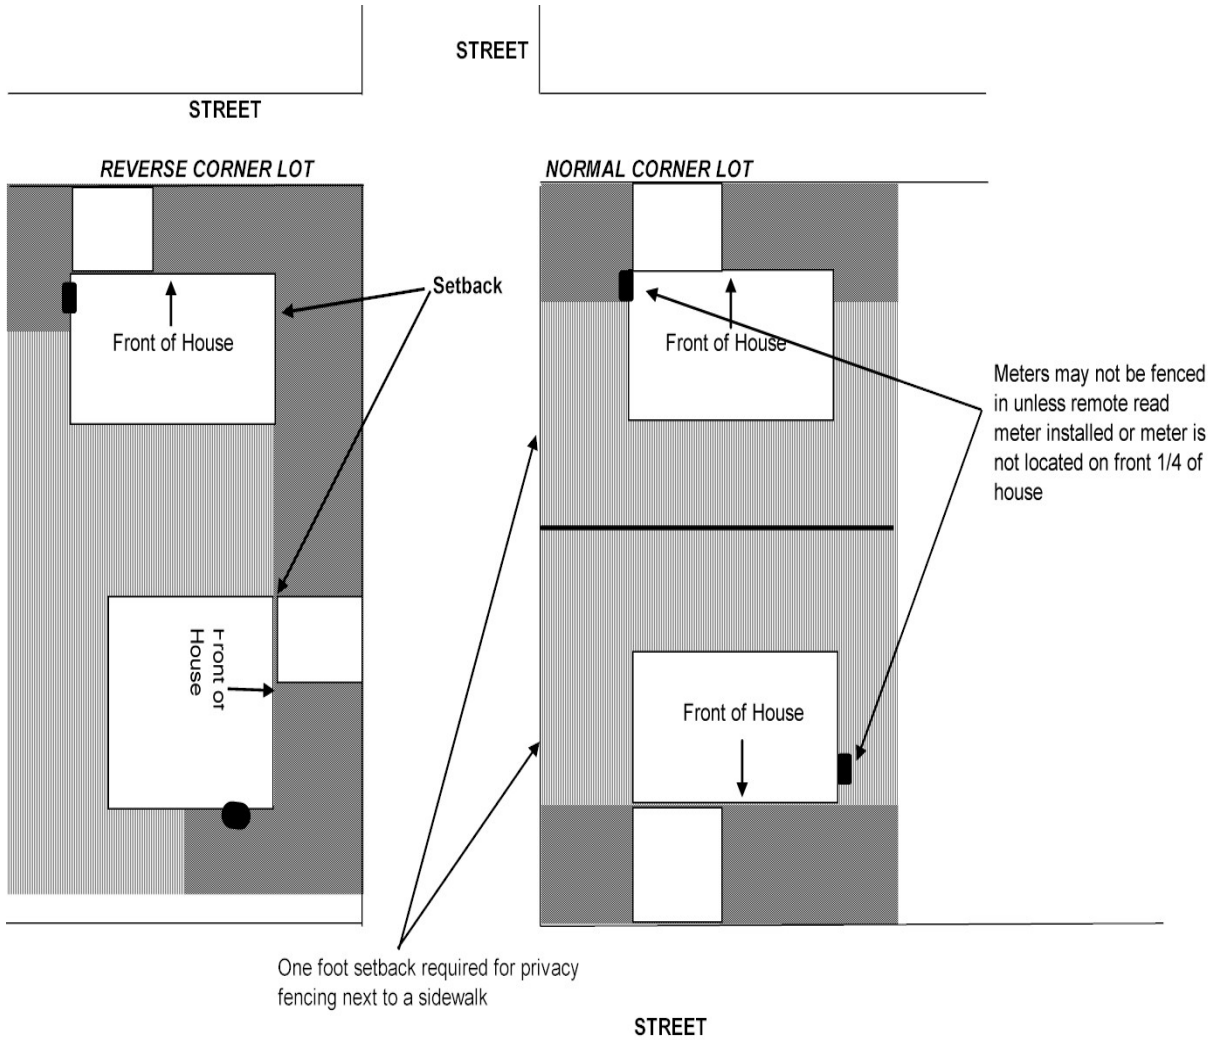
STREET

STREET

REVERSE CORNER LOT

NORMAL CORNER LOT

Setback

Front of House

Front of House

Meters may not be fenced in unless remote read meter installed or meter is not located on front 1/4 of house

Front of House

Front of House

One foot setback required for privacy fencing next to a sidewalk

STREET